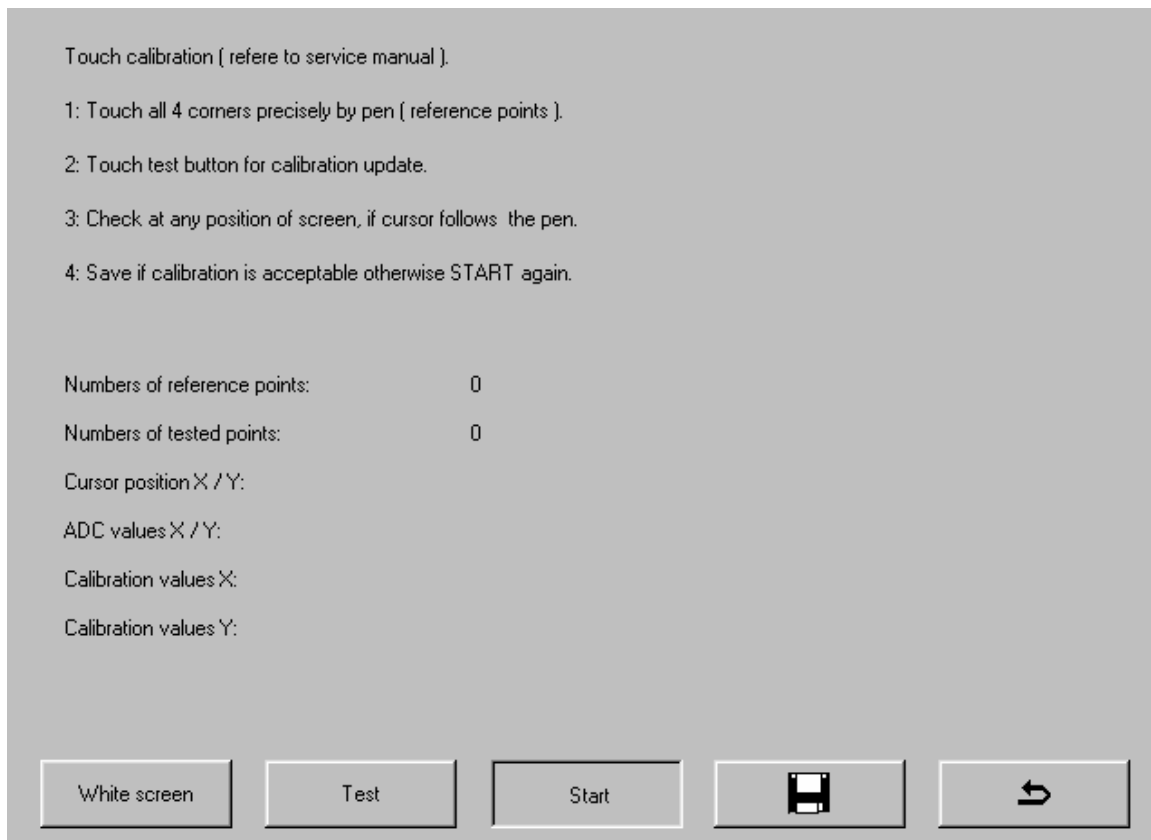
Touch calibration ( refere to service manual ).

1: Touch all 4 corners precisely by pen ( reference points ).

2: Touch test button for calibration update.

3: Check at any position of screen, if cursor follows the pen.

4: Save if calibration is acceptable otherwise START again.

Numbers of reference points: 0

Numbers of tested points: 0

Cursor position X / Y:

ADC values X / Y:

Calibration values X:

Calibration values Y:

White screen

Test

Start